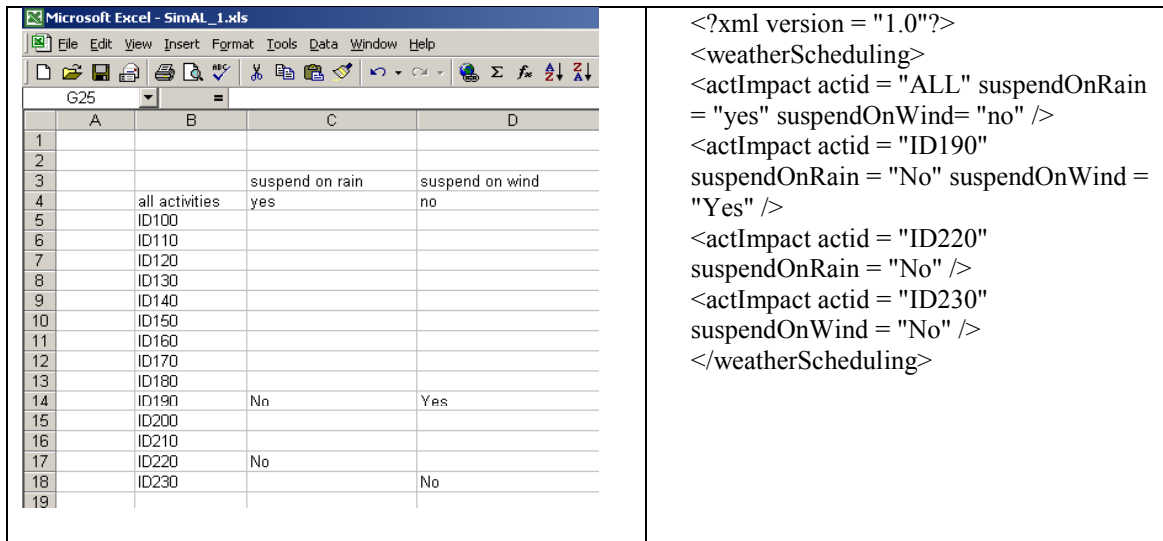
Microsoft Excel - SimAL_1.xls

File Edit View Insert Format Tools Data Window Help

G25 =

| | A | B | C | D |
|---|---|---|---|---|
| 1 | | | | |
| 2 | | | | |
| 3 | | | suspend on rain | suspend on wind |
| 4 | | all activities | yes | no |
| 5 | | ID100 | | |
| 6 | | ID110 | | |
| 7 | | ID120 | | |
| 8 | | ID130 | | |
| 9 | | ID140 | | |
| 10 | | ID150 | | |
| 11 | | ID160 | | |
| 12 | | ID170 | | |
| 13 | | ID180 | | |
| 14 | | ID190 | No | Yes |
| 15 | | ID200 | | |
| 16 | | ID210 | | |
| 17 | | ID220 | No | |
| 18 | | ID230 | | No |
| 19 | | | | |

<?xml version = "1.0"?>
<weatherScheduling>
<actImpact actid = "ALL" suspendOnRain = "yes" suspendOnWind= "no" />
<actImpact actid = "ID190" suspendOnRain = "No" suspendOnWind = "Yes" />
<actImpact actid = "ID220" suspendOnRain = "No" />
<actImpact actid = "ID230" suspendOnWind = "No" />
</weatherScheduling>